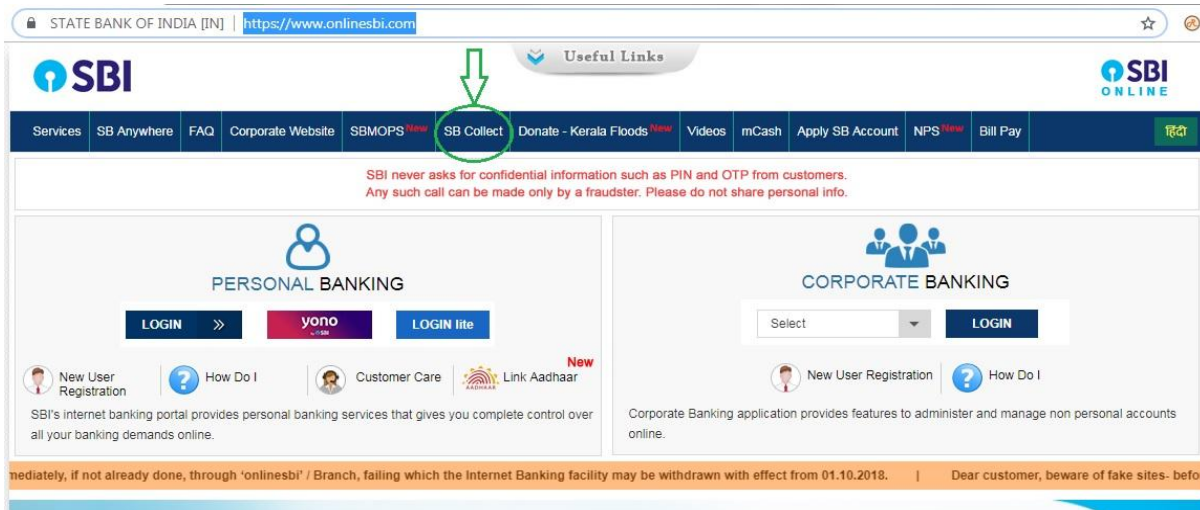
STATE BANK OF INDIA [IN] | https://www.onlinesbi.com

Useful Links

SBI

SBI ONLINE

Services | SB Anywhere | FAQ | Corporate Website | SBMOPS New | SB Collect | Donate - Kerala Floods New | Videos | mCash | Apply SB Account | NPS New | Bill Pay | हिंदी

SBI never asks for confidential information such as PIN and OTP from customers. Any such call can be made only by a fraudster. Please do not share personal info.

PERSONAL BANKING

LOGIN »

yono SBI

LOGIN lite

New User Registration

How Do I

Customer Care

Link Aadhaar New

SBI's internet banking portal provides personal banking services that gives you complete control over all your banking demands online.

CORPORATE BANKING

Select

LOGIN

New User Registration

How Do I

Corporate Banking application provides features to administer and manage non personal accounts online.

mediately, if not already done, through 'onlinesbi' / Branch, failing which the Internet Banking facility may be withdrawn with effect from 01.10.2018. | Dear customer, beware of fake sites- befo